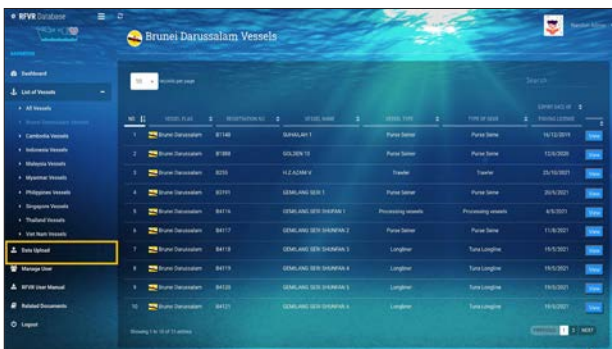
RFVR Database

Brunei Darussalam Vessels

Random Admin

Dashboard
List of Vessels
All Vessels
Brunei Darussalam Vessels
Cambodia Vessels
Indonesia Vessels
Malaysia Vessels
Myanmar Vessels
Philippines Vessels
Singapore Vessels
Thailand Vessels
Viet Nam Vessels
Data Upload
Manage User
RFVR User Manual
Related Documents
Logout

10 records per page

Search:

| NO. | VESSEL FLAG | REGISTRATION NO | VESSEL NAME | VESSEL TYPE | TYPE OF GEAR | EXPIRY DATE OF FISHING LICENSE | |
|---|---|---|---|---|---|---|---|
| 1 | Brunei Darussalam | B1148 | SUHAILAH 1 | Purse Seiner | Purse Seine | 16/12/2019 | View |
| 2 | Brunei Darussalam | B1888 | GOLDEN 15 | Purse Seiner | Purse Seine | 12/6/2020 | View |
| 3 | Brunei Darussalam | B255 | H.Z AZAM 4 | Trawler | Trawler | 25/10/2021 | View |
| 4 | Brunei Darussalam | B3191 | GEMILANG SERI 1 | Purse Seiner | Purse Seine | 20/6/2021 | View |
| 5 | Brunei Darussalam | B4116 | GEMILANG SERI SHUNFAN 1 | Processing vessels | Processing vessels | 4/8/2021 | View |
| 6 | Brunei Darussalam | B4117 | GEMILANG SERI SHUNFAN 2 | Purse Seiner | Purse Seine | 11/8/2021 | View |
| 7 | Brunei Darussalam | B4118 | GEMILANG SERI SHUNFAN 3 | Longliner | Tuna Longline | 19/5/2021 | View |
| 8 | Brunei Darussalam | B4119 | GEMILANG SERI SHUNFAN 4 | Longliner | Tuna Longline | 19/5/2021 | View |
| 9 | Brunei Darussalam | B4120 | GEMILANG SERI SHUNFAN 5 | Longliner | Tuna Longline | 19/5/2021 | View |
| 10 | Brunei Darussalam | B4121 | GEMILANG SERI SHUNFAN 6 | Longliner | Tuna Longline | 19/5/2021 | View |

Showing 1 to 10 of 11 entries

PREVIOUS 1 2 NEXT